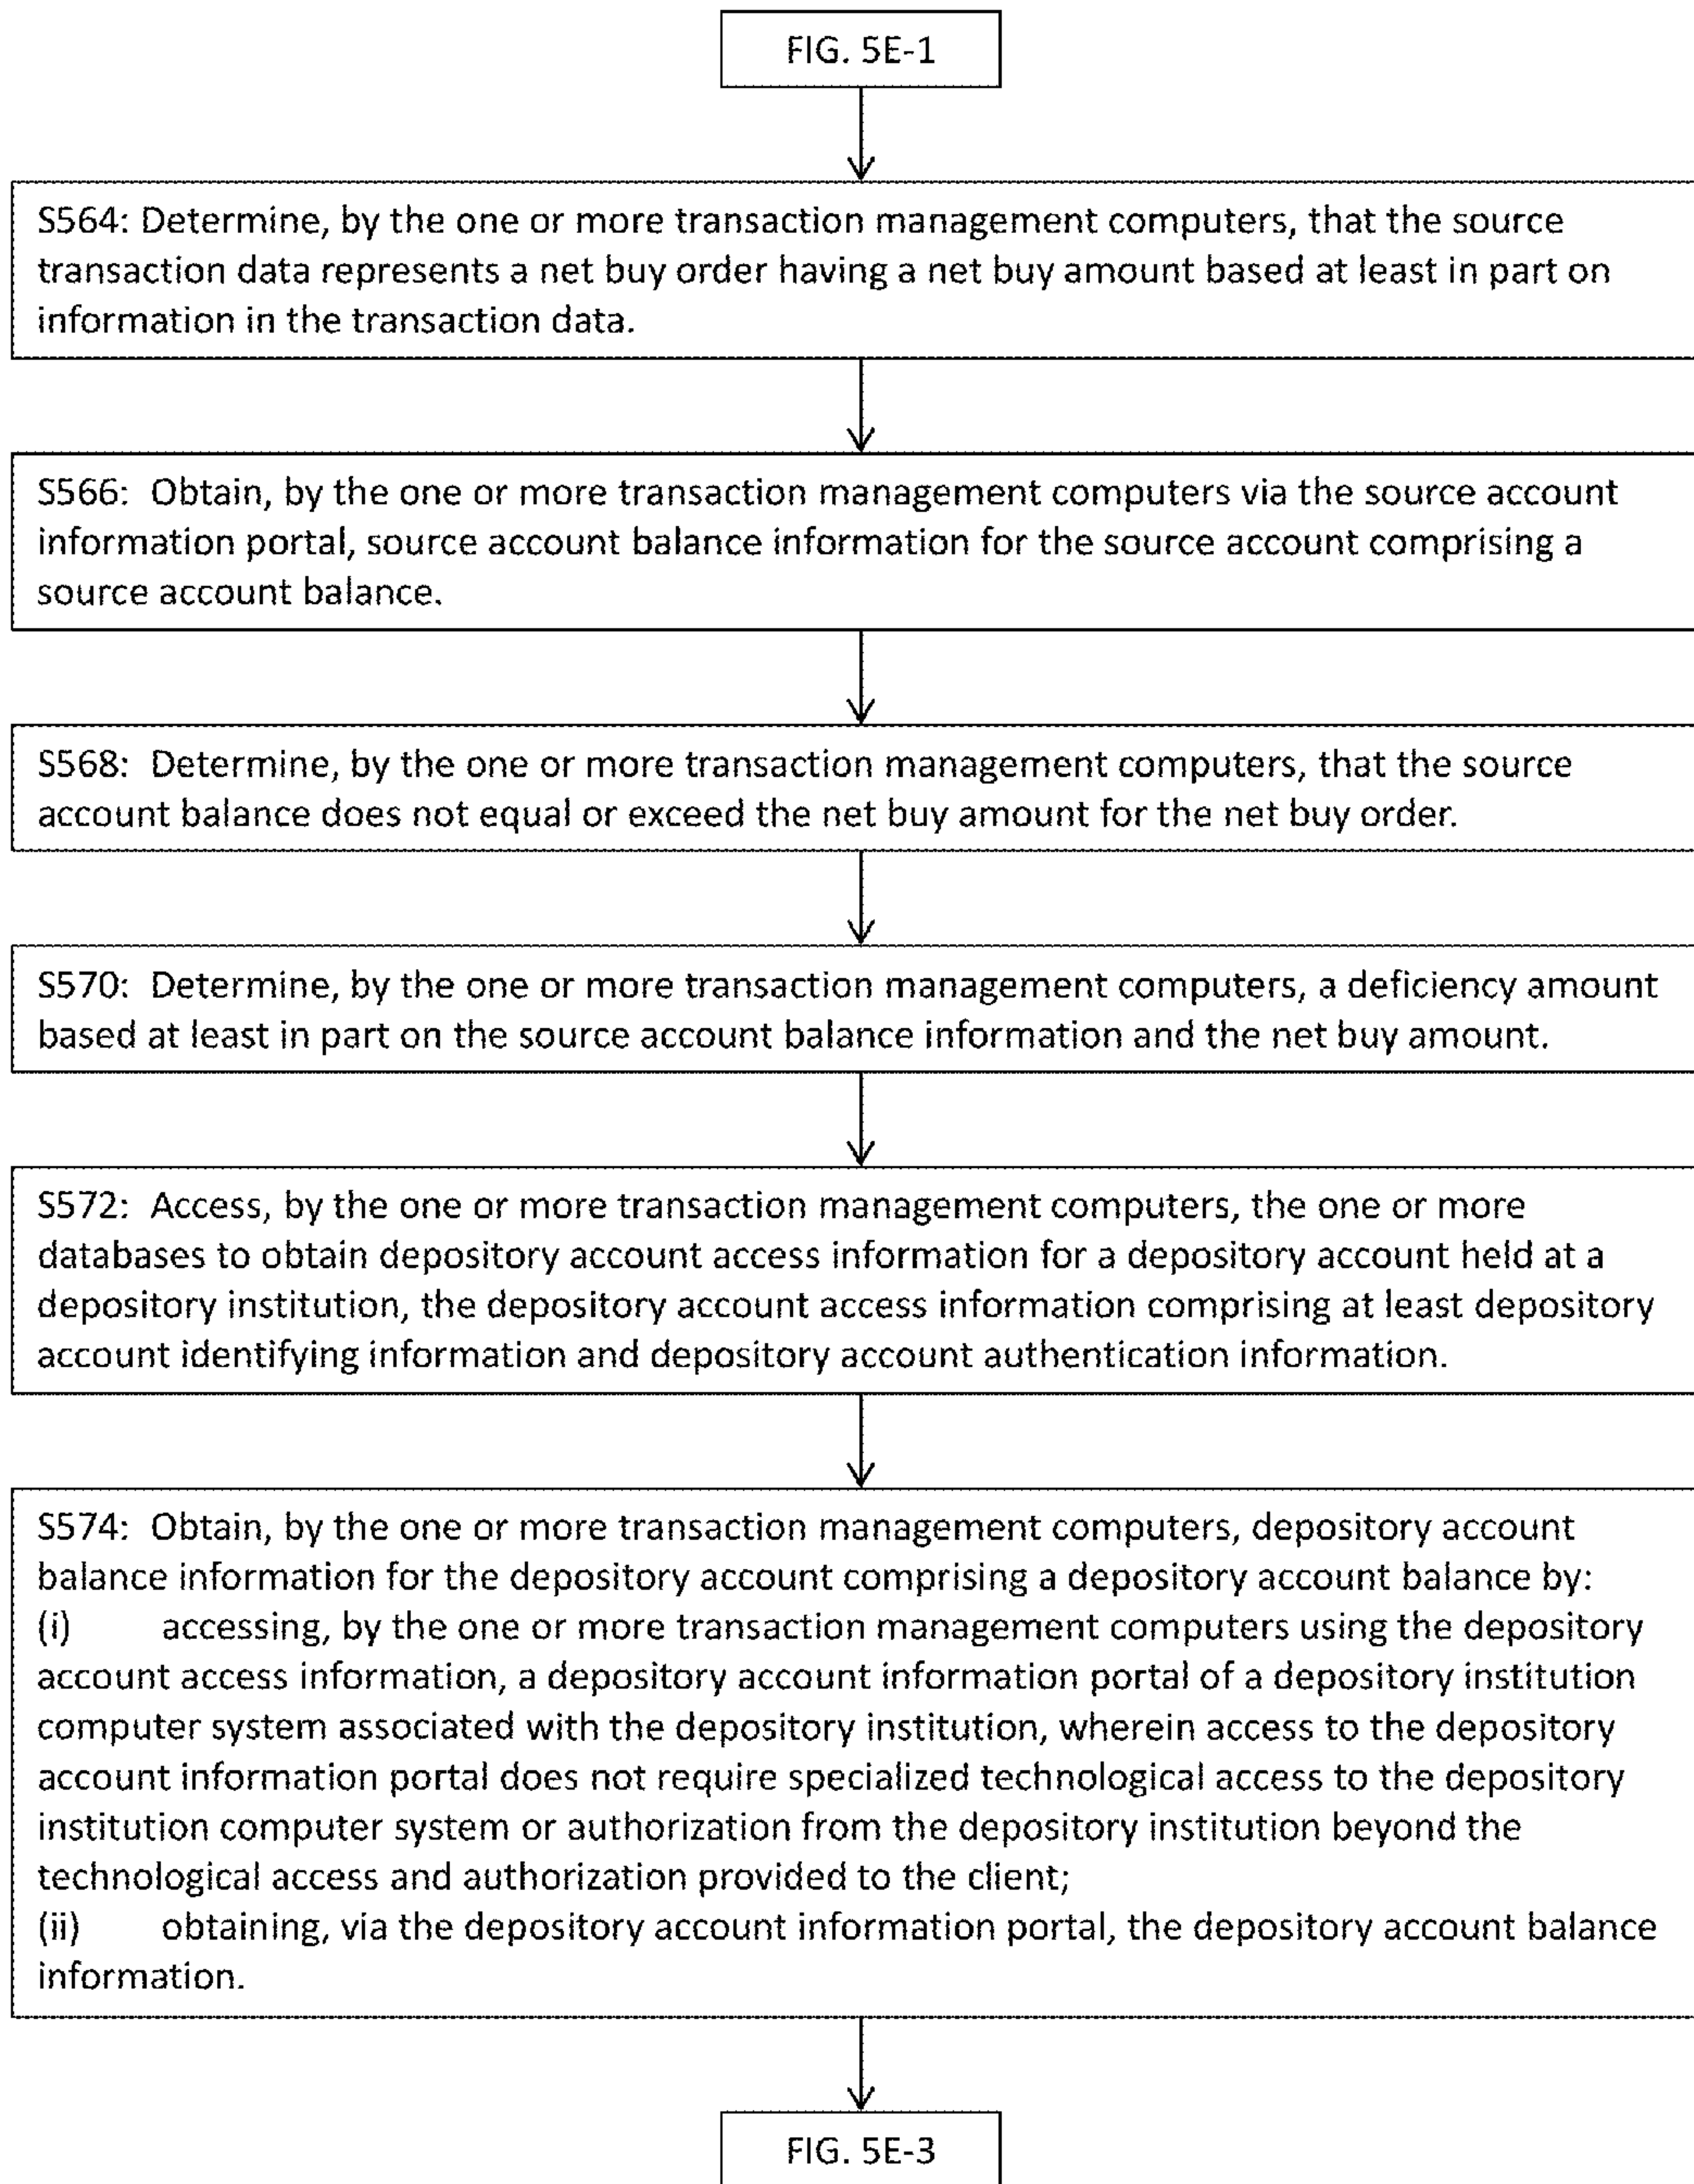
FIG. 5E-1

S564: Determine, by the one or more transaction management computers, that the source transaction data represents a net buy order having a net buy amount based at least in part on information in the transaction data.

S566: Obtain, by the one or more transaction management computers via the source account information portal, source account balance information for the source account comprising a source account balance.

S568: Determine, by the one or more transaction management computers, that the source account balance does not equal or exceed the net buy amount for the net buy order.

S570: Determine, by the one or more transaction management computers, a deficiency amount based at least in part on the source account balance information and the net buy amount.

S572: Access, by the one or more transaction management computers, the one or more databases to obtain depository account access information for a depository account held at a depository institution, the depository account access information comprising at least depository account identifying information and depository account authentication information.

S574: Obtain, by the one or more transaction management computers, depository account balance information for the depository account comprising a depository account balance by:
(i) accessing, by the one or more transaction management computers using the depository account access information, a depository account information portal of a depository institution computer system associated with the depository institution, wherein access to the depository account information portal does not require specialized technological access to the depository institution computer system or authorization from the depository institution beyond the technological access and authorization provided to the client;
(ii) obtaining, via the depository account information portal, the depository account balance information.

FIG. 5E-3